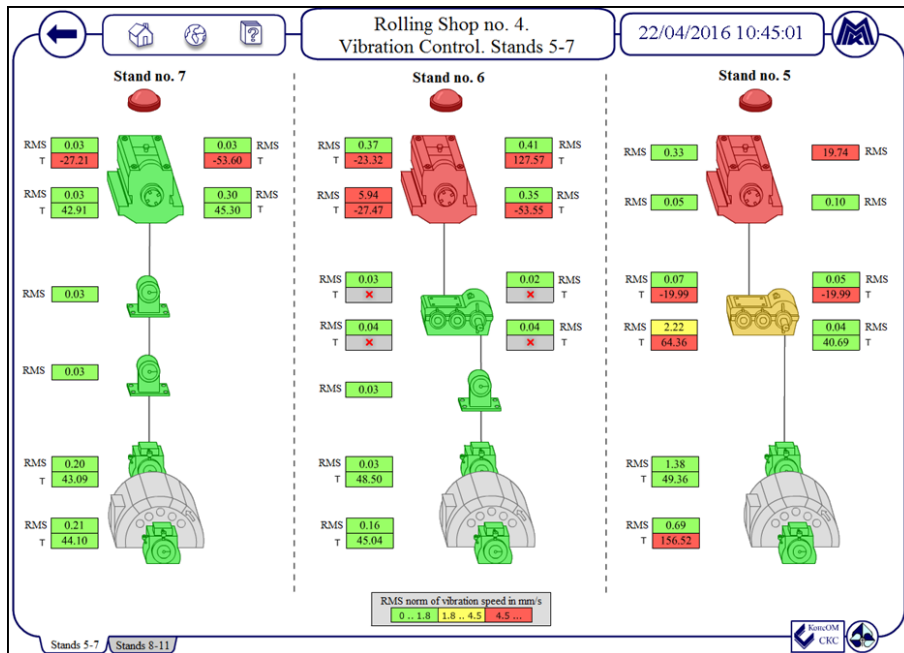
Rolling Shop no. 4.
Vibration Control. Stands 5-7

22/04/2016 10:45:01

Stand no. 7

RMS 0.03
T -27.21

0.03 RMS
-53.60 T

RMS 0.03
T 42.91

0.30 RMS
45.30 T

RMS 0.03

RMS 0.03

RMS 0.20
T 43.09

RMS 0.21
T 44.10

Stand no. 6

RMS 0.37
T -23.32

0.41 RMS
127.57 T

RMS 5.94
T -27.47

0.35 RMS
-53.55 T

RMS 0.03
T ×

0.02 RMS
× T

RMS 0.04
T ×

0.04 RMS
× T

RMS 0.03

RMS 0.03
T 48.50

RMS 0.16
T 45.04

Stand no. 5

RMS 0.33

19.74 RMS

RMS 0.05

0.10 RMS

RMS 0.07
T -19.99

0.05 RMS
-19.99 T

RMS 2.22
T 64.36

0.04 RMS
40.69 T

RMS 1.38
T 49.36

RMS 0.69
T 156.52

RMS norm of vibration speed in mm/s
| 0 .. 1.8 | 1.8 .. 4.5 | 4.5 ... |
|---|---|---|

KonsOM
CKC

Stands 5-7 | Stands 8-11